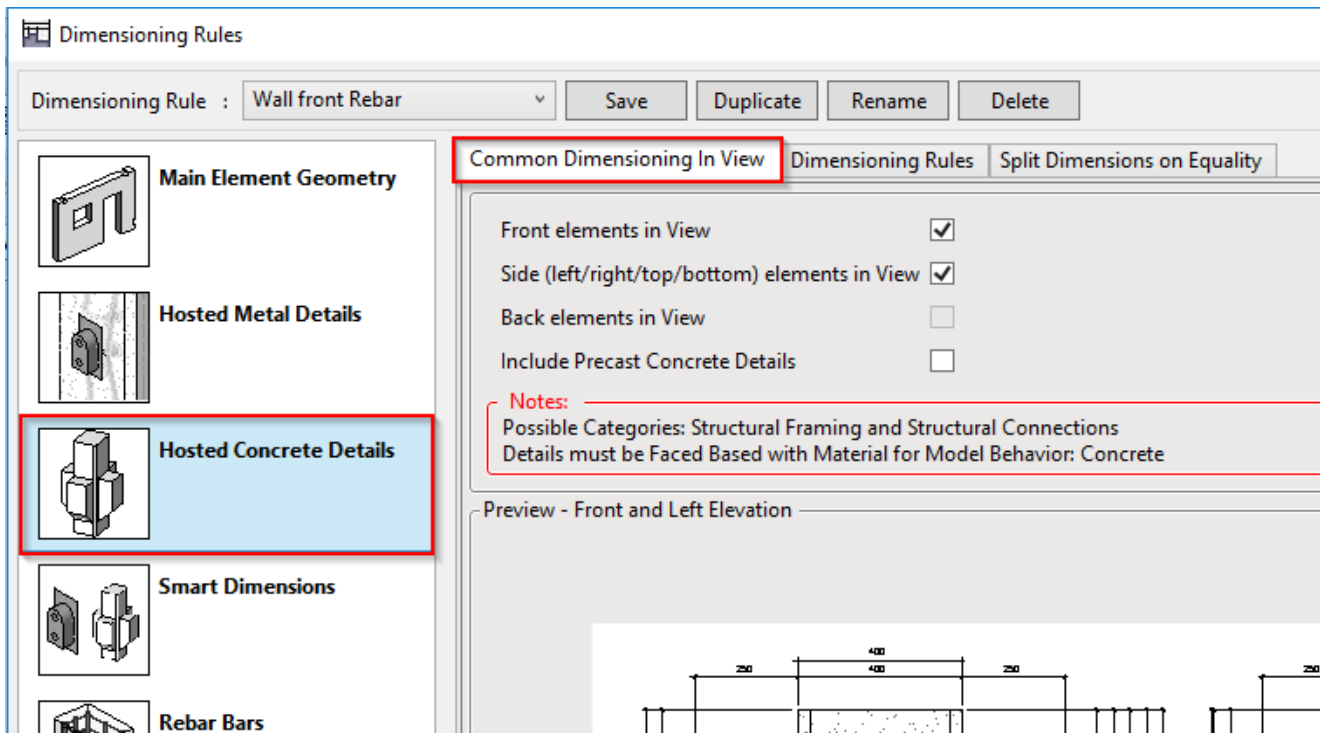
Dimensioning Rules

Dimensioning Rule : Wall front Rebar

Save Duplicate Rename Delete

Main Element Geometry

Hosted Metal Details

Hosted Concrete Details

Smart Dimensions

Rebar Bars

Common Dimensioning In View | Dimensioning Rules | Split Dimensions on Equality

Front elements in View

Side (left/right/top/bottom) elements in View

Back elements in View

Include Precast Concrete Details

Notes:
Possible Categories: Structural Framing and Structural Connections
Details must be Faced Based with Material for Model Behavior: Concrete

Preview - Front and Left Elevation

400
250 400 250
250